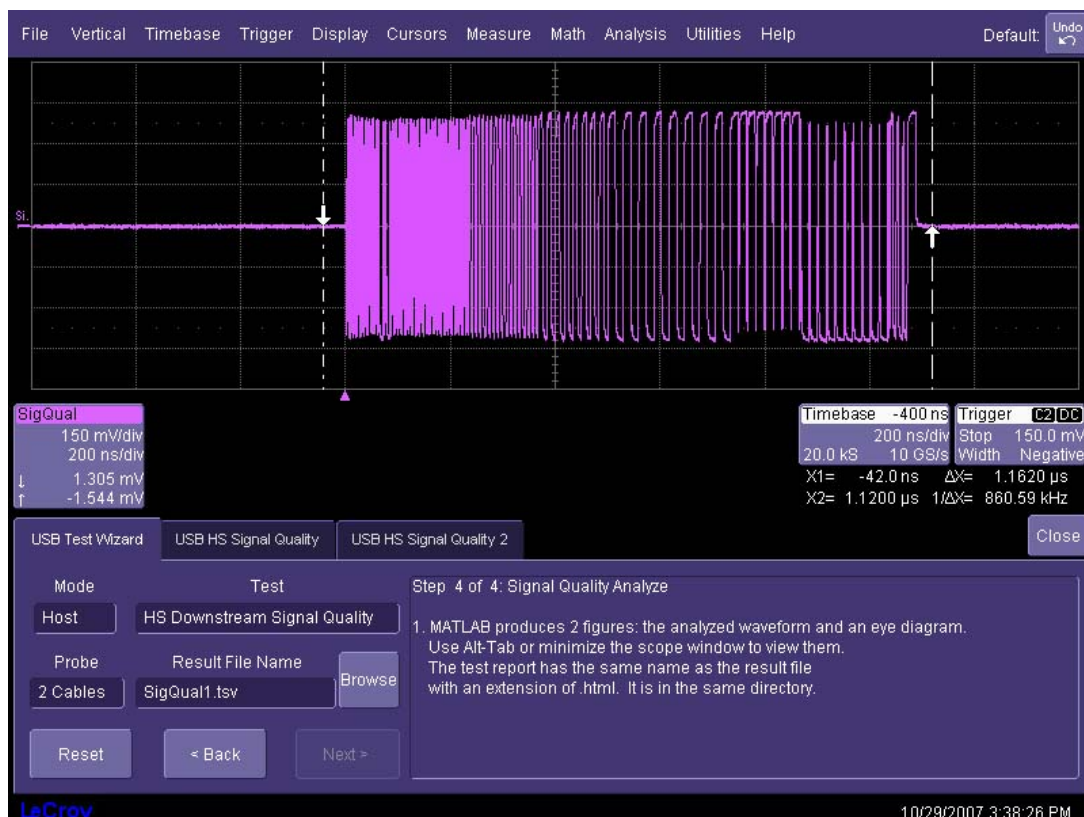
File Vertical Timebase Trigger Display Cursors Measure Math Analysis Utilities Help Default Undo

SI

SigQual
150 mV/div
200 ns/div
↓ 1.305 mV
↑ -1.544 mV

Timebase -400 ns
200 ns/div
20.0 kS 10 GS/s

Trigger C2 DC
Stop 150.0 mV
Width Negative

X1= -42.0 ns ΔX= 1.1620 µs
X2= 1.1200 µs 1/ΔX= 860.59 kHz

USB Test Wizard | USB HS Signal Quality | USB HS Signal Quality 2

Close

Mode
Host
Test
HS Downstream Signal Quality
Probe
2 Cables
Result File Name
SigQual1.tsv
Browse

Reset < Back Next >

Step 4 of 4: Signal Quality Analyze

1. MATLAB produces 2 figures: the analyzed waveform and an eye diagram. Use Alt-Tab or minimize the scope window to view them. The test report has the same name as the result file with an extension of .html. It is in the same directory.

LeCroy
10/29/2007 3:38:26 PM